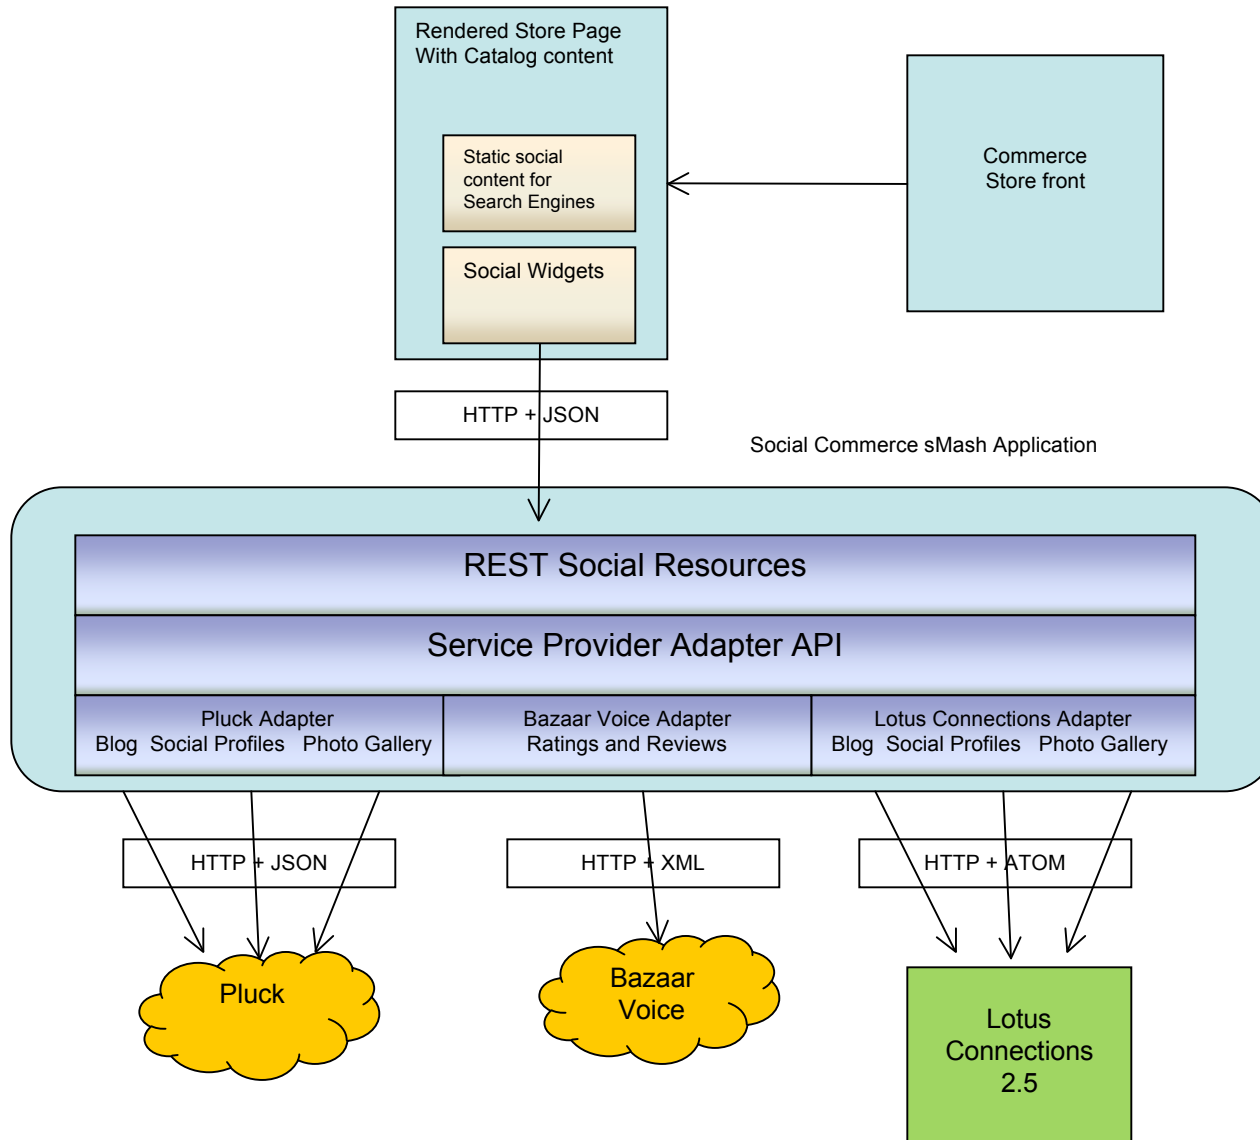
Rendered Store Page
With Catalog content

Static social content for Search Engines

Social Widgets

Commerce Store front

HTTP + JSON

Social Commerce sMash Application

REST Social Resources

Service Provider Adapter API

Pluck Adapter
Blog Social Profiles Photo Gallery

Bazaar Voice Adapter
Ratings and Reviews

Lotus Connections Adapter
Blog Social Profiles Photo Gallery

HTTP + JSON

HTTP + XML

HTTP + ATOM

Pluck

Bazaar Voice

Lotus Connections 2.5